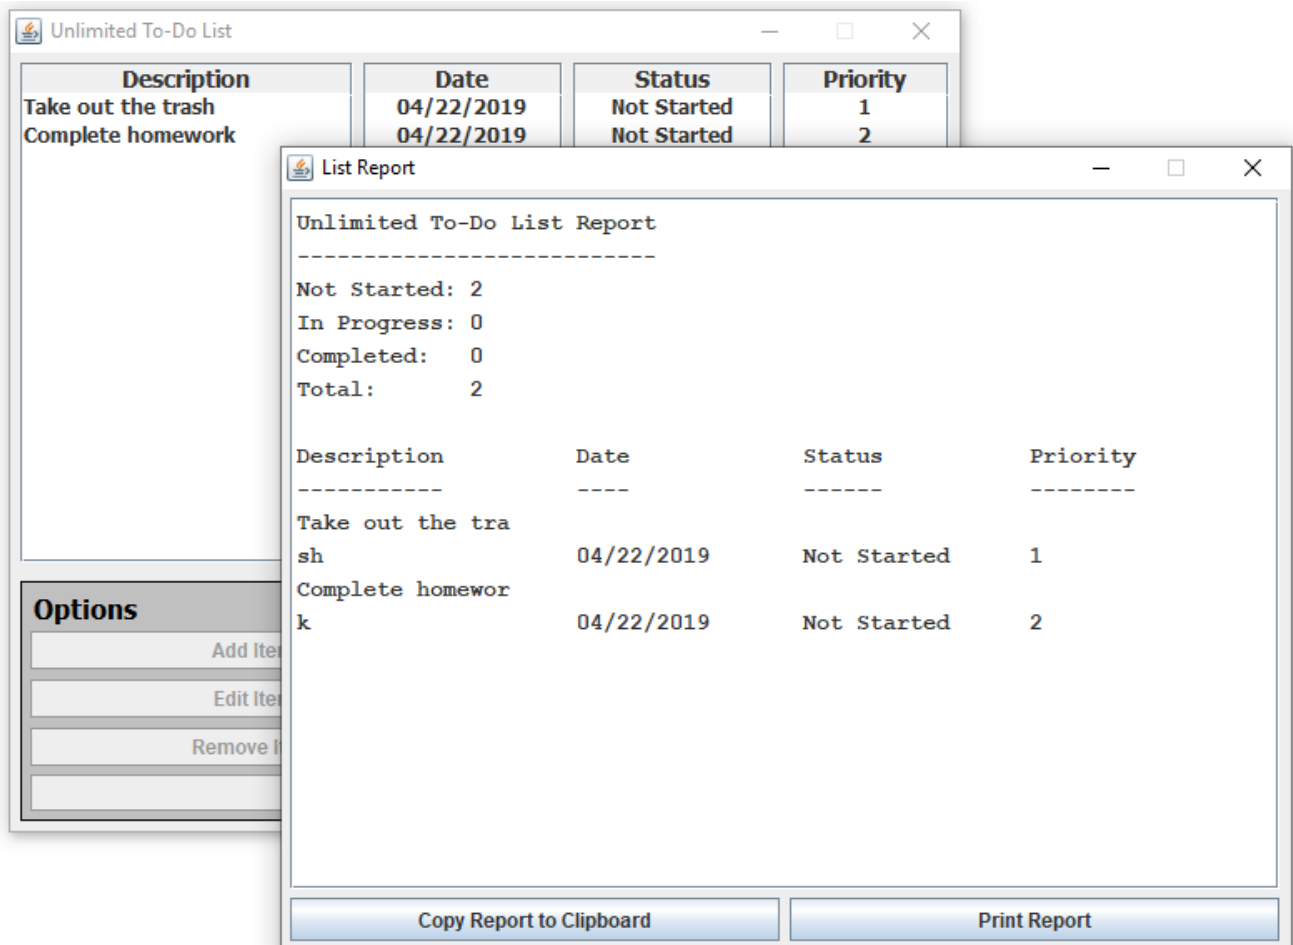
Unlimited To-Do List

| Description | Date | Status | Priority |
|---|---|---|---|
| Take out the trash | 04/22/2019 | Not Started | 1 |
| Complete homework | 04/22/2019 | Not Started | 2 |

Options

Add Ite

Edit Ite

Remove I

List Report

Unlimited To-Do List Report
--------------------------
Not Started: 2
In Progress: 0
Completed: 0
Total: 2

Description Date Status Priority
----------- ---- ------ --------
Take out the tra
sh 04/22/2019 Not Started 1
Complete homewor
k 04/22/2019 Not Started 2

Copy Report to Clipboard

Print Report